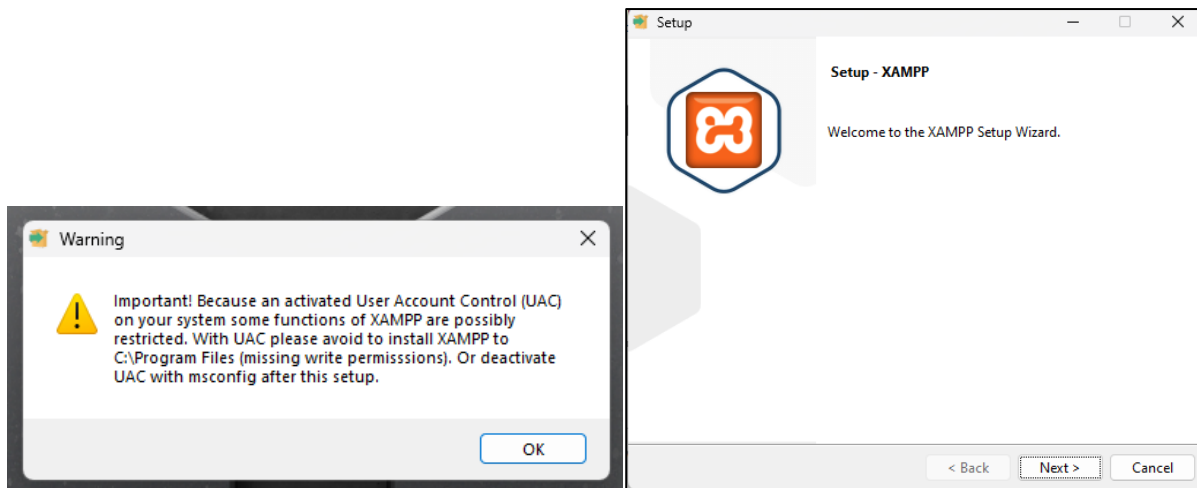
Warning

Important! Because an activated User Account Control (UAC) on your system some functions of XAMPP are possibly restricted. With UAC please avoid to install XAMPP to C:\Program Files (missing write permisssions). Or deactivate UAC with msconfig after this setup.

OK

Setup

Setup - XAMPP

Welcome to the XAMPP Setup Wizard.

< Back

Next >

Cancel